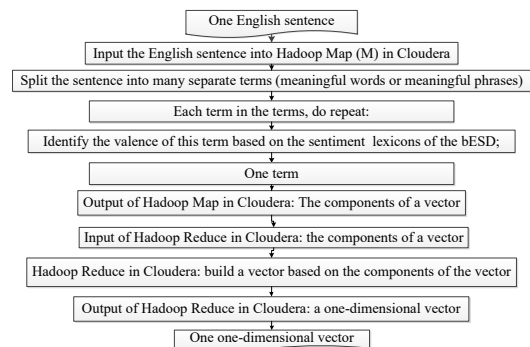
One English sentence

Input the English sentence into Hadoop Map (M) in Cloudera

Split the sentence into many separate terms (meaningful words or meaningful phrases)

Each term in the terms, do repeat:

Identify the valence of this term based on the sentiment lexicons of the bESD;

One term

Output of Hadoop Map in Cloudera: The components of a vector

Input of Hadoop Reduce in Cloudera: the components of a vector

Hadoop Reduce in Cloudera: build a vector based on the components of the vector

Output of Hadoop Reduce in Cloudera: a one-dimensional vector

One one-dimensional vector